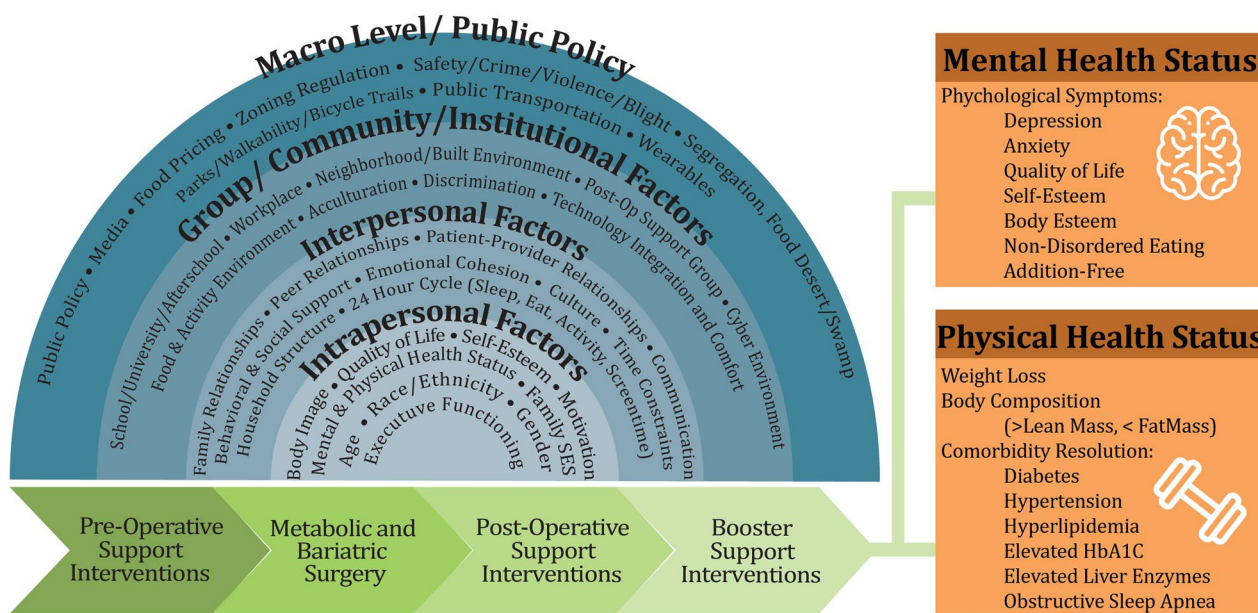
Macro Level/ Public Policy

Public Policy • Media • Food Pricing • Zoning Regulation • Safety/Crime/Violence/Blight • Segregation, Food Desert/Swamp

Parks/Walkability/Bicycle Trails • Public Transportation • Wearables

Group/ Community/Institutional Factors

School/University/Afterschool • Workplace • Neighborhood/Built Environment • Post-Op Support Group • Cyber Environment

Food & Activity Environment • Acculturation • Discrimination • Technology Integration and Comfort

Interpersonal Factors

Family Relationships • Peer Relationships • Patient-Provider Relationships • Communication

Behavioral & Social Support • Emotional Cohesion • Culture • Time Constraints

Household Structure • 24 Hour Cycle (Sleep, Eat, Activity, Screentime)

Intrapersonal Factors

Body Image • Quality of Life • Self-Esteem • Motivation

Mental & Physical Health Status • Family SES

Age • Race/Ethnicity • Gender

Executive Functioning

Pre-Operative Support Interventions

Metabolic and Bariatric Surgery

Post-Operative Support Interventions

Booster Support Interventions

Mental Health Status

Phychological Symptoms:
Depression
Anxiety
Quality of Life
Self-Esteem
Body Esteem
Non-Disordered Eating
Addition-Free

Physical Health Status

Weight Loss
Body Composition
(>Lean Mass, < FatMass)
Comorbidity Resolution:
Diabetes
Hypertension
Hyperlipidemia
Elevated HbA1C
Elevated Liver Enzymes
Obstructive Sleep Apnea